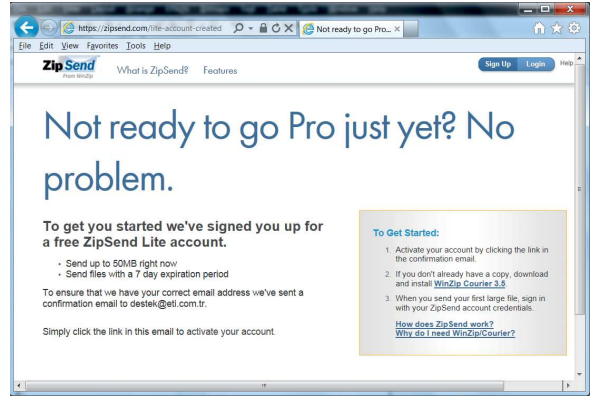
https://zipsend.com/lite-account-created
Not ready to go Pro... ×
File Edit View Favorites Tools Help
ZipSend From WinZip
What is ZipSend? Features
Sign Up Login Help

Not ready to go Pro just yet? No problem.

To get you started we've signed you up for a free ZipSend Lite account.

- Send up to 50MB right now
- Send files with a 7 day expiration period

To ensure that we have your correct email address we've sent a confirmation email to destek@eti.com.tr.

Simply click the link in this email to activate your account.

To Get Started:

1. Activate your account by clicking the link in the confirmation email.
2. If you don't already have a copy, download and install WinZip Courier 3.5
3. When you send your first large file, sign in with your ZipSend account credentials.

How does ZipSend work?
Why do I need WinZip/Courier?